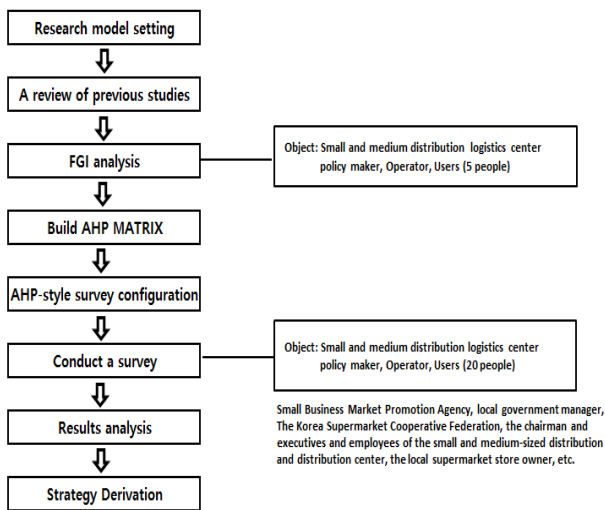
Research model setting

A review of previous studies

FGI analysis

Object: Small and medium distribution logistics center policy maker, Operator, Users (5 people)

Build AHP MATRIX

AHP-style survey configuration

Conduct a survey

Object: Small and medium distribution logistics center policy maker, Operator, Users (20 people)

Results analysis

Small Business Market Promotion Agency, local government manager, The Korea Supermarket Cooperative Federation, the chairman and executives and employees of the small and medium-sized distribution and distribution center, the local supermarket store owner, etc.

Strategy Derivation